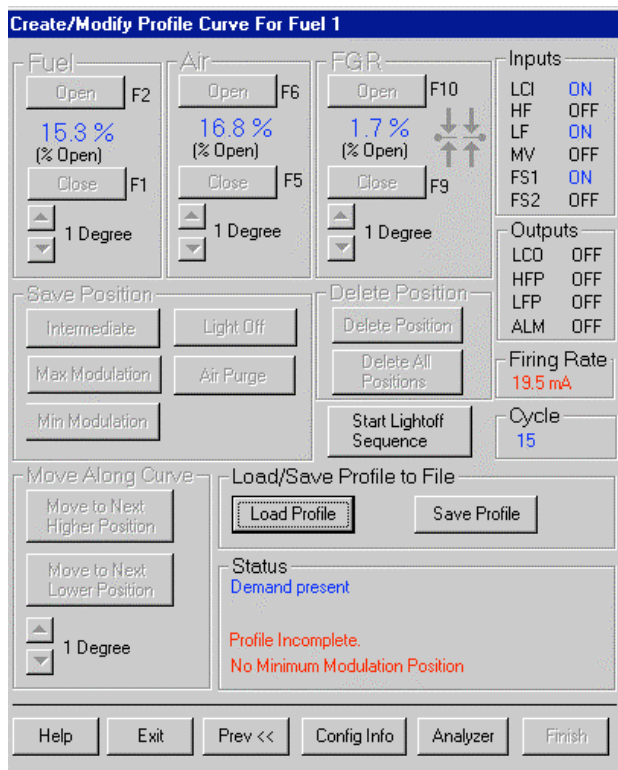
Create/Modify Profile Curve For Fuel 1

Fuel
Open F2
15.3 %
(% Open)
Close F1
1 Degree

Air
Open F6
16.8 %
(% Open)
Close F5
1 Degree

FGR
Open F10
1.7 %
(% Open)
Close F9
1 Degree

Inputs
LCI ON
HF OFF
LF ON
MV OFF
FS1 ON
FS2 OFF

Outputs
LCO OFF
HFP OFF
LFP OFF
ALM OFF

Save Position
Intermediate
Light Off
Max Modulation
Air Purge
Min Modulation

Delete Position
Delete Position
Delete All Positions

Start Lightoff Sequence

Firing Rate
19.5 mA

Cycle
15

Move Along Curve
Move to Next Higher Position
Move to Next Lower Position
1 Degree

Load/Save Profile to File
Load Profile
Save Profile

Status
Demand present

Profile Incomplete.
No Minimum Modulation Position

Help
Exit
Prev <<
Config Info
Analyzer
Finish